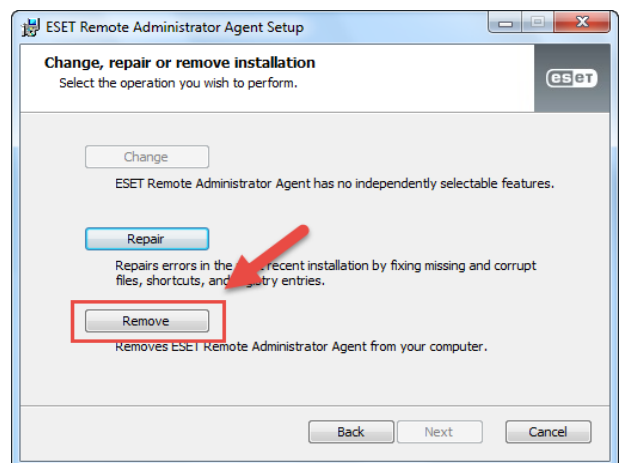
ESET Remote Administrator Agent Setup

Change, repair or remove installation
Select the operation you wish to perform.

eset

Change

ESET Remote Administrator Agent has no independently selectable features.

Repair

Repairs errors in the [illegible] recent installation by fixing missing and corrupt files, shortcuts, and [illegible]istry entries.

Remove

Removes ESET Remote Administrator Agent from your computer.

Back Next Cancel